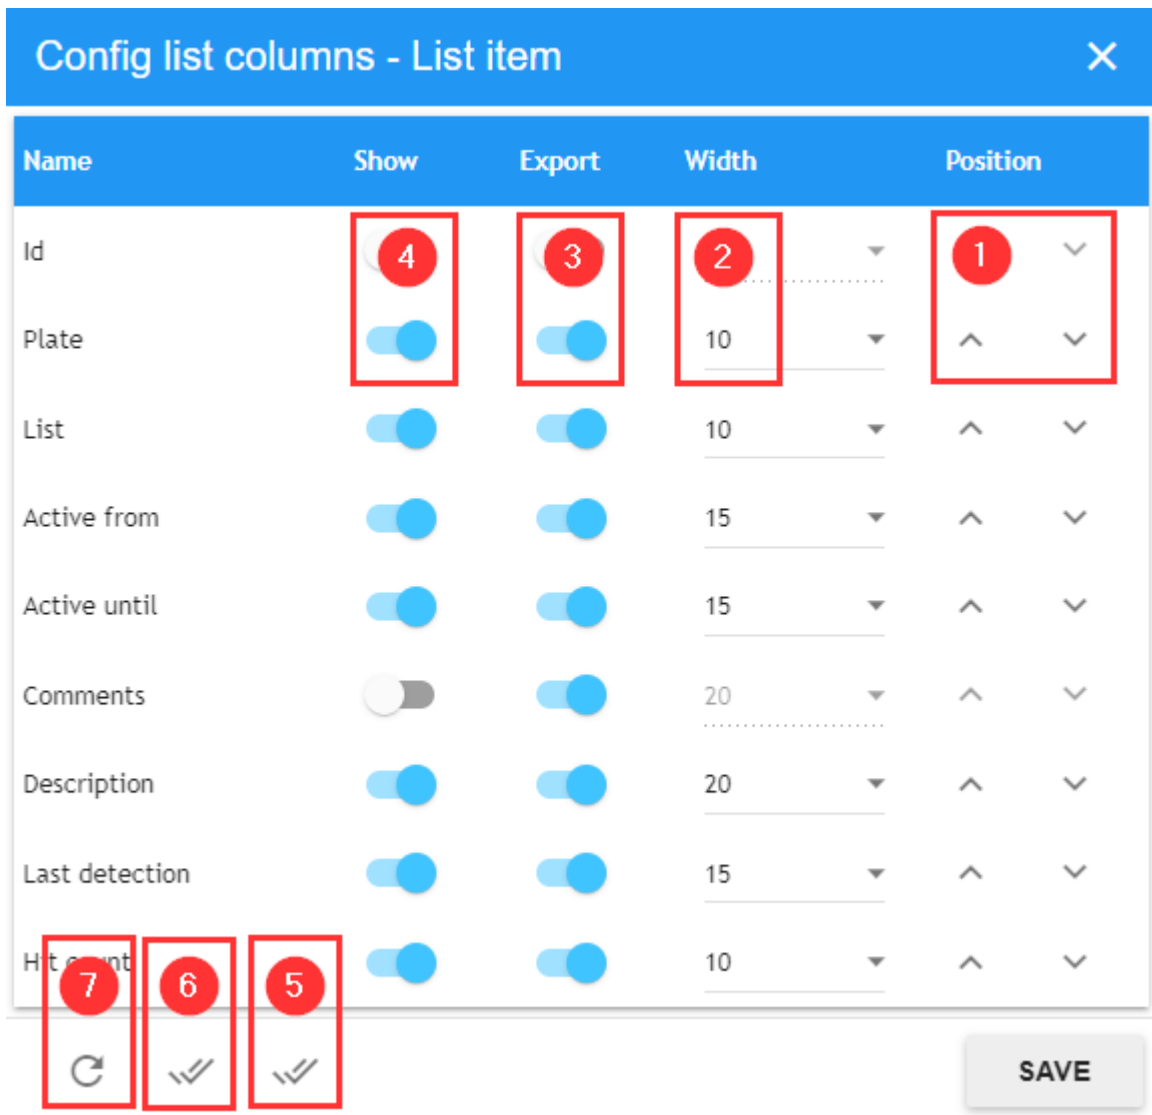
Config list columns - List item

| Name | Show | Export | Width | Position |
|---|---|---|---|---|
| Id | 4 | 3 | 2 | 1 |
| Plate | | | 10 | |
| List | | | 10 | |
| Active from | | | 15 | |
| Active until | | | 15 | |
| Comments | | | 20 | |
| Description | | | 20 | |
| Last detection | | | 15 | |
| H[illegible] | | | 10 | |

7 6 5

SAVE